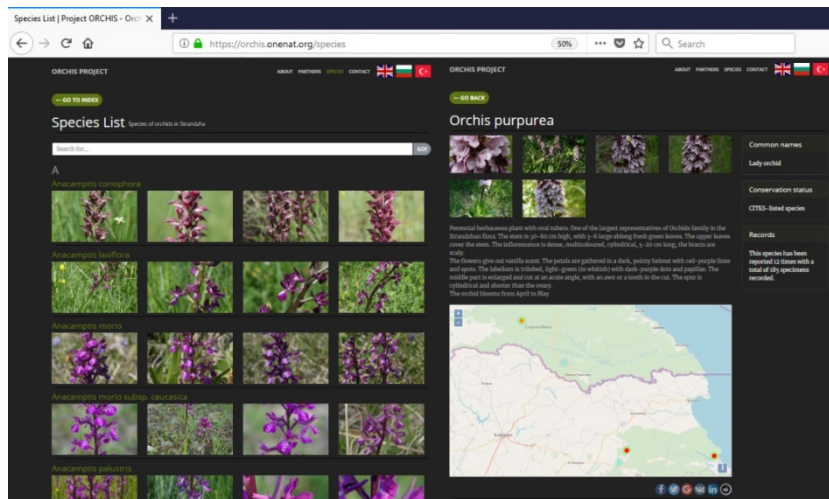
Species List | Project ORCHIS - Orch ×
+
https://orchis.onenat.org/species
50%
Search

ORCHIS PROJECT
ABOUT PARTNERS SPECIES CONTACT
← GO TO INDEX
Species List Species of orchids in Strandzha
Search for...
GO!
A
Anacamptis coriophora
Anacamptis laxiflora
Anacamptis morio
Anacamptis morio subsp. caucasica
Anacamptis palustris

ORCHIS PROJECT
ABOUT PARTNERS SPECIES CONTACT
← GO BACK
Orchis purpurea
Common names
Lady orchid
Conservation status
CITES-listed species
Records
This species has been reported 12 times with a total of 185 specimens recorded.

Perennial herbaceous plant with oval tubers. One of the largest representatives of Orchids family in the Strandzhan flora. The stem is 30–80 cm high, with 3–8 large oblong fresh green leaves. The upper leaves cover the stem. The inflorescence is dense, multicoloured, cylindrical, 5–20 cm long, the bracts are scaly.
The flowers give our vanilla scent. The petals are gathered in a dark, pointy helmet with red-purple lines and spots. The labellum is trilobed, light-green (to whitish) with dark-purple dots and papillae. The middle part is enlarged and cut at an acute angle, with an awn or a tooth in the cut. The spur is cylindrical and shorter than the ovary.
The orchid blooms from April to May